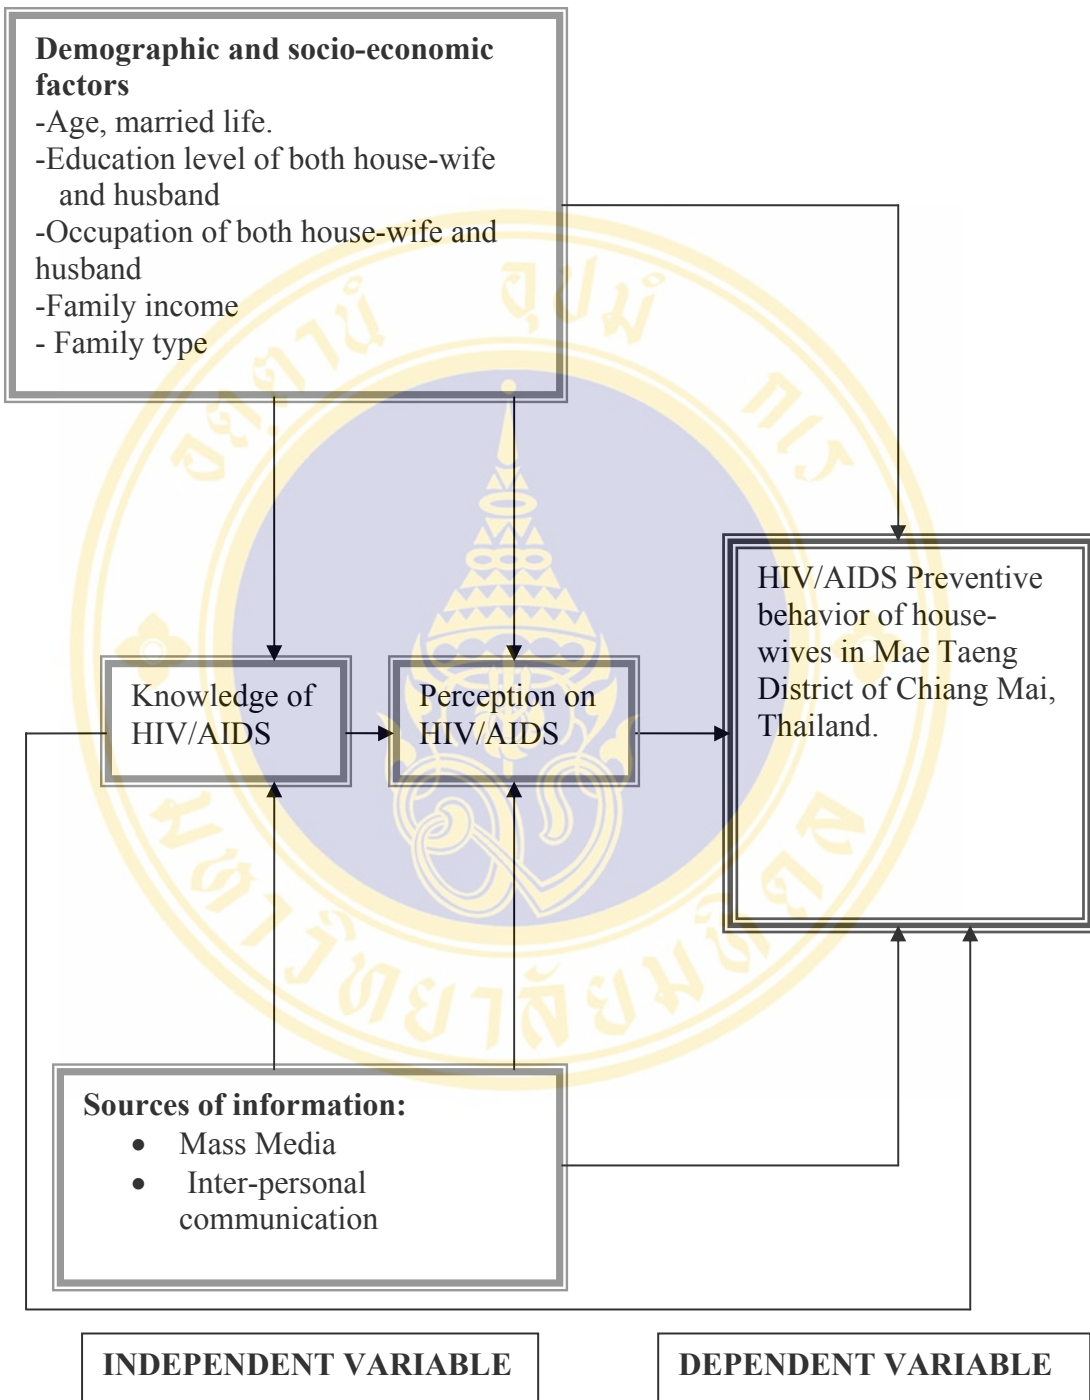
**Demographic and socio-economic factors**
-Age, married life.
-Education level of both house-wife and husband
-Occupation of both house-wife and husband
-Family income
- Family type

Knowledge of HIV/AIDS

Perception on HIV/AIDS

HIV/AIDS Preventive behavior of housewives in Mae Taeng District of Chiang Mai, Thailand.

**Sources of information:**
- Mass Media
- Inter-personal communication

**INDEPENDENT VARIABLE**

**DEPENDENT VARIABLE**